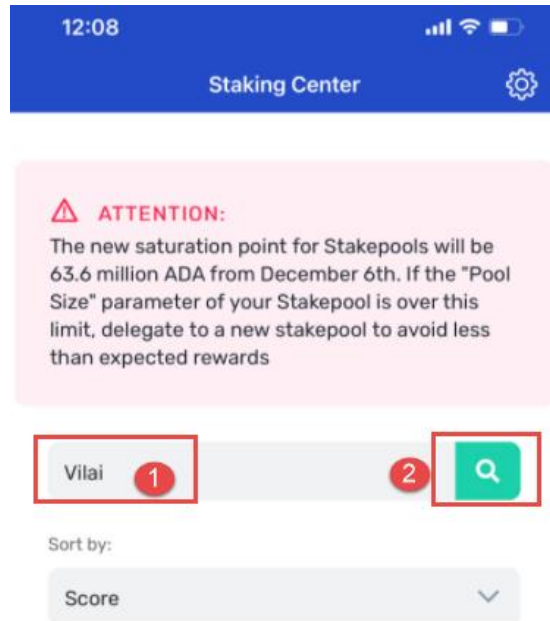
12:08

Staking Center

ATTENTION:
The new saturation point for Stakepools will be 63.6 million ADA from December 6th. If the "Pool Size" parameter of your Stakepool is over this limit, delegate to a new stakepool to avoid less than expected rewards

Vilai 1

2

Sort by:

Score